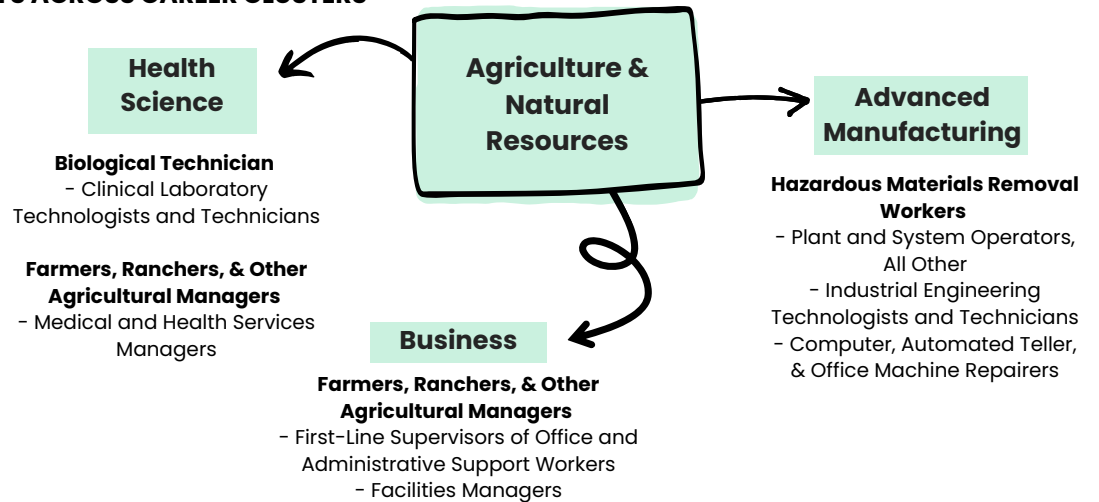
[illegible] ACROSS CAREER CLUSTERS

Agriculture & Natural Resources

Health Science

Biological Technician
- Clinical Laboratory Technologists and Technicians

Farmers, Ranchers, & Other Agricultural Managers
- Medical and Health Services Managers

Advanced Manufacturing

Hazardous Materials Removal Workers
- Plant and System Operators, All Other
- Industrial Engineering Technologists and Technicians
- Computer, Automated Teller, & Office Machine Repairers

Business

Farmers, Ranchers, & Other Agricultural Managers
- First-Line Supervisors of Office and Administrative Support Workers
- Facilities Managers